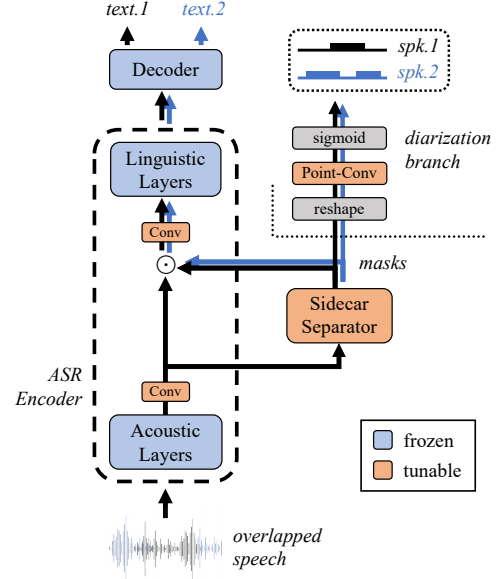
text.1

text.2

Decoder

spk.1

spk.2

sigmoid

diarization branch

Point-Conv

reshape

Linguistic Layers

Conv

$\odot$

masks

Sidecar Separator

ASR Encoder

Conv

Acoustic Layers

frozen

tunable

overlapped speech